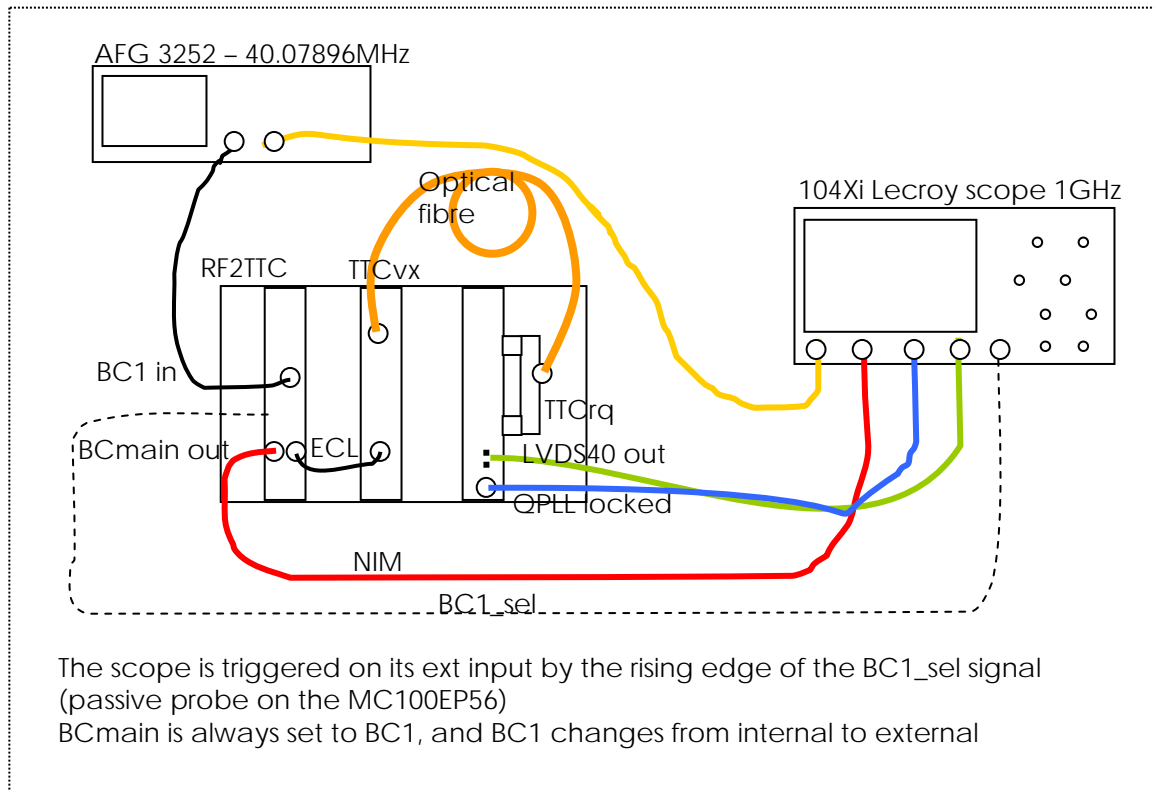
AFG 3252 – 40.07896MHz

Optical fibre

104Xi Lecroy scope 1GHz

RF2TTC

TTCvx

BC1 in

TTCrq

BCmain out

ECL

LVDS40 out

QPLL locked

NIM

BC1_sel

The scope is triggered on its ext input by the rising edge of the BC1_sel signal (passive probe on the MC100EP56)
BCmain is always set to BC1, and BC1 changes from internal to external